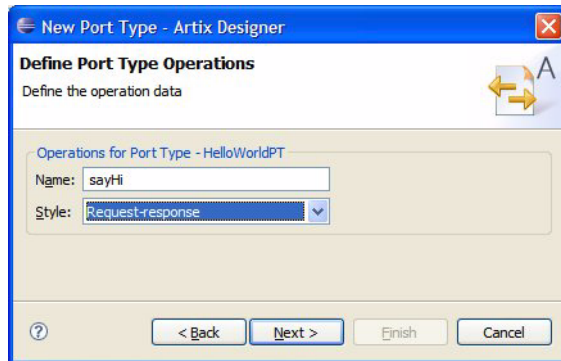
New Port Type - Artix Designer

Define Port Type Operations

Define the operation data

A

Operations for Port Type - HelloWorldPT

Name: sayHi

Style: Request-response

?

< Back

Next >

Finish

Cancel